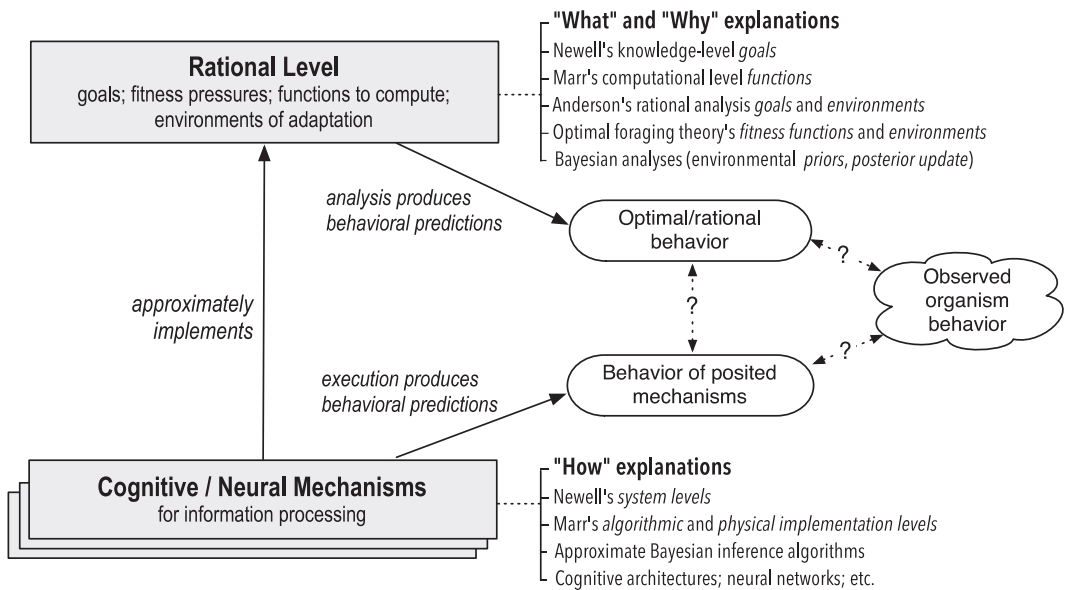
Rational Level
goals; fitness pressures; functions to compute; environments of adaptation

"What" and "Why" explanations
Newell's knowledge-level goals
Marr's computational level functions
Anderson's rational analysis goals and environments
Optimal foraging theory's fitness functions and environments
Bayesian analyses (environmental priors, posterior update)

analysis produces behavioral predictions

Optimal/rational behavior

?

?

Observed organism behavior

approximately implements

?

execution produces behavioral predictions

Behavior of posited mechanisms

Cognitive / Neural Mechanisms
for information processing

"How" explanations
Newell's system levels
Marr's algorithmic and physical implementation levels
Approximate Bayesian inference algorithms
Cognitive architectures; neural networks; etc.